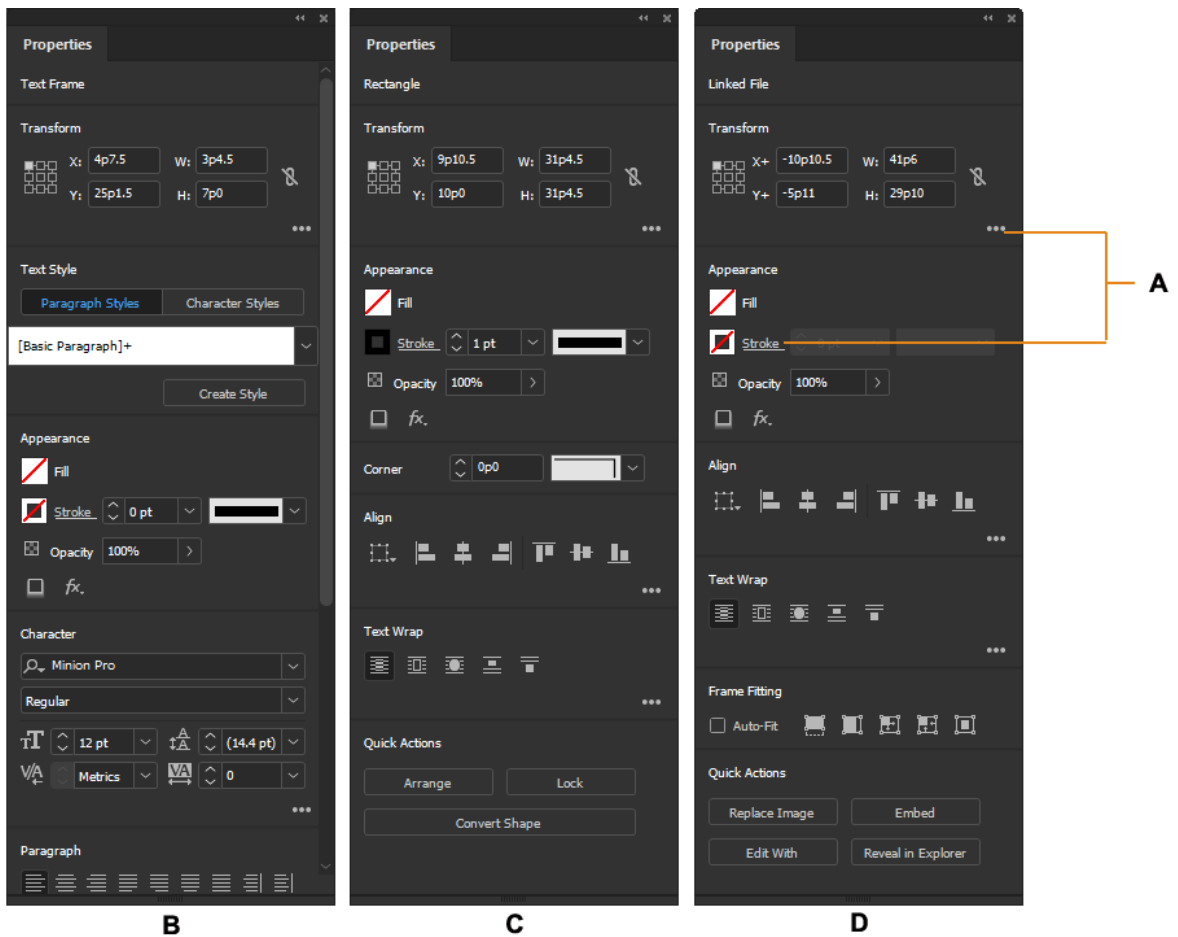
Properties

Text Frame

Transform

X: 4p7.5 W: 3p4.5

Y: 25p1.5 H: 7p0

Text Style

Paragraph Styles Character Styles

[Basic Paragraph]+

Create Style

Appearance

Fill

Stroke 0 pt

Opacity 100%

$fx$

Character

Minion Pro

Regular

12 pt (14.4 pt)

Metrics 0

Paragraph

B

Properties

Rectangle

Transform

X: 9p10.5 W: 31p4.5

Y: 10p0 H: 31p4.5

Appearance

Fill

Stroke 1 pt

Opacity 100%

$fx$

Corner 0p0

Align

Text Wrap

Quick Actions

Arrange Lock

Convert Shape

C

Properties

Linked File

Transform

X+ -10p10.5 W: 41p6

Y+ -5p11 H: 29p10

Appearance

Fill

Stroke

Opacity 100%

$fx$

Align

Text Wrap

Frame Fitting

Auto-Fit

Quick Actions

Replace Image Embed

Edit With Reveal in Explorer

D

A